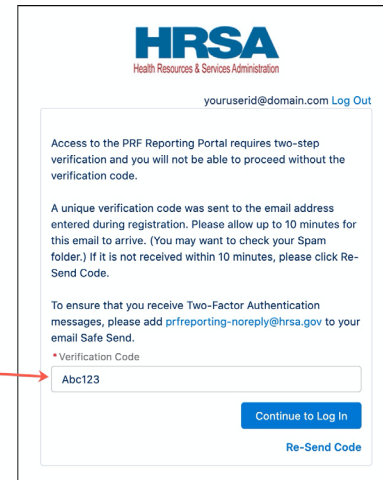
HRSA
Health Resources & Services Administration

youruserid@domain.com Log Out

Access to the PRF Reporting Portal requires two-step verification and you will not be able to proceed without the verification code.

A unique verification code was sent to the email address entered during registration. Please allow up to 10 minutes for this email to arrive. (You may want to check your Spam folder.) If it is not received within 10 minutes, please click Re-Send Code.

To ensure that you receive Two-Factor Authentication messages, please add prfreporting-noreply@hrsa.gov to your email Safe Send.

*Verification Code
Abc123

Continue to Log In

Re-Send Code